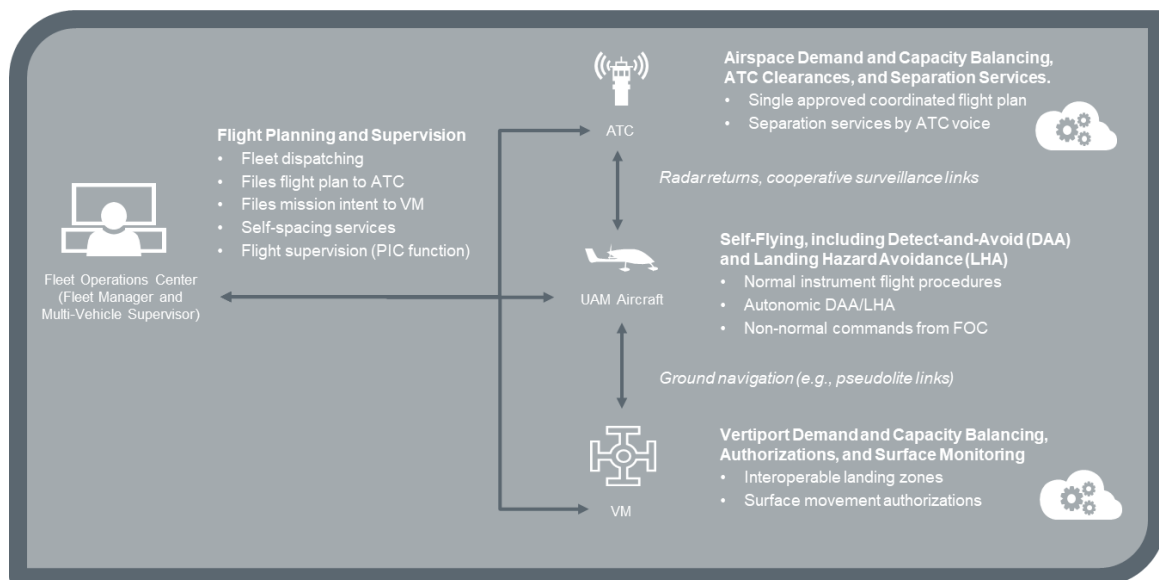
Fleet Operations Center (Fleet Manager and Multi-Vehicle Supervisor)

Flight Planning and Supervision
• Fleet dispatching
• Files flight plan to ATC
• Files mission intent to VM
• Self-spacing services
• Flight supervision (PIC function)

ATC

Airspace Demand and Capacity Balancing, ATC Clearances, and Separation Services.
• Single approved coordinated flight plan
• Separation services by ATC voice

Radar returns, cooperative surveillance links

UAM Aircraft

Self-Flying, including Detect-and-Avoid (DAA) and Landing Hazard Avoidance (LHA)
• Normal instrument flight procedures
• Autonomic DAA/LHA
• Non-normal commands from FOC

Ground navigation (e.g., pseudolite links)

VM

Vertiport Demand and Capacity Balancing, Authorizations, and Surface Monitoring
• Interoperable landing zones
• Surface movement authorizations